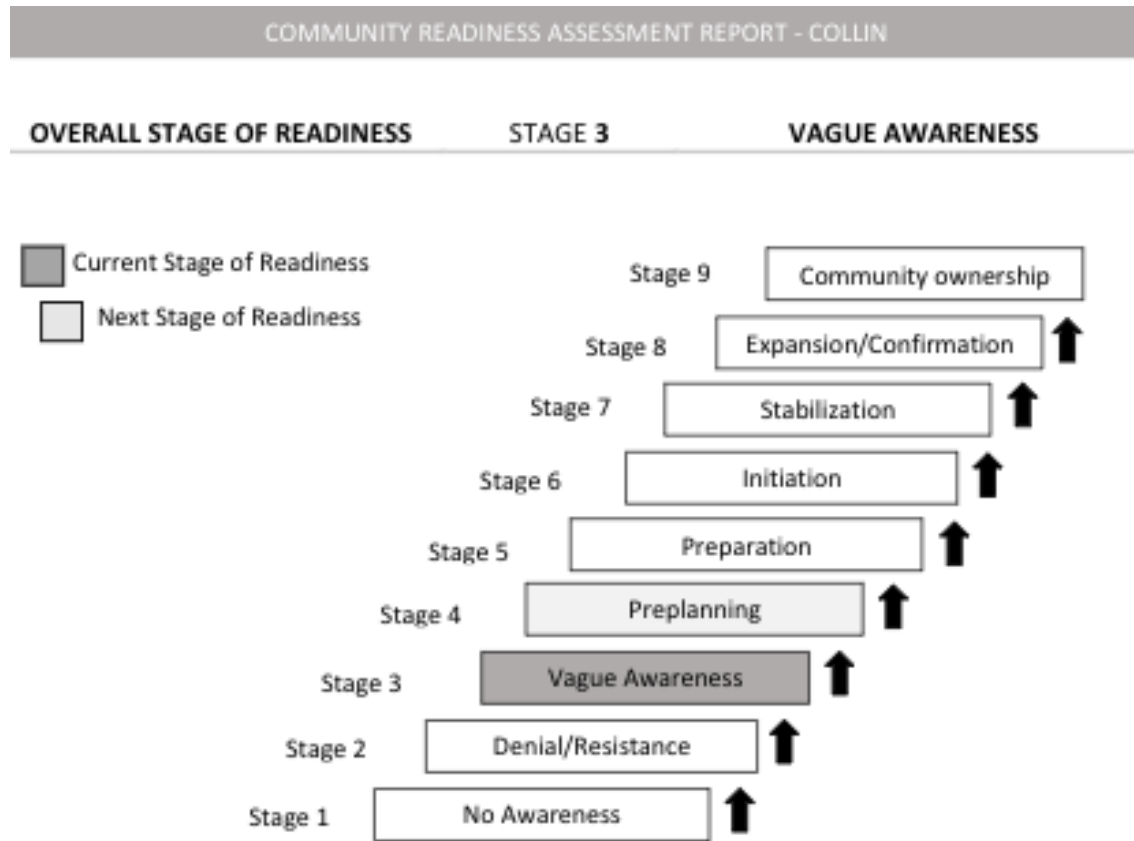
COMMUNITY READINESS ASSESSMENT REPORT - COLLIN

OVERALL STAGE OF READINESS STAGE 3 VAGUE AWARENESS

Current Stage of Readiness

Next Stage of Readiness

Stage 9 Community ownership

Stage 8 Expansion/Confirmation

Stage 7 Stabilization

Stage 6 Initiation

Stage 5 Preparation

Stage 4 Preplanning

Stage 3 Vague Awareness

Stage 2 Denial/Resistance

Stage 1 No Awareness